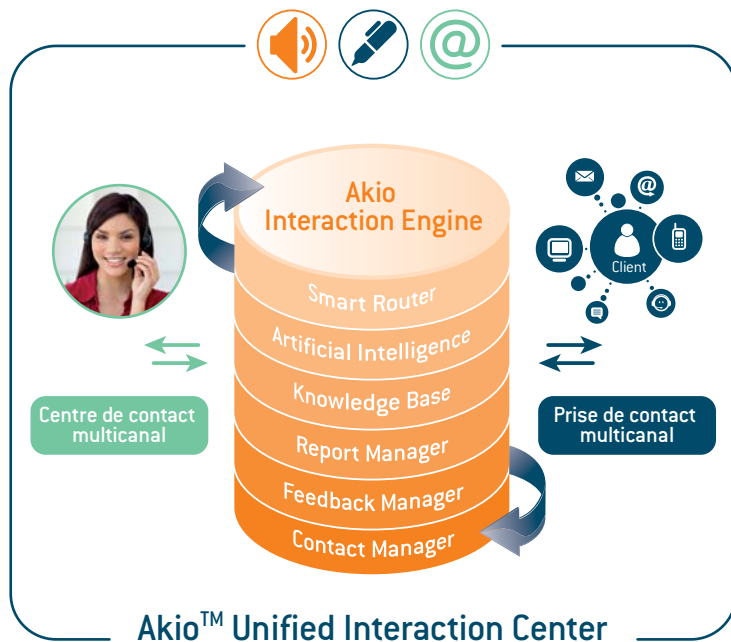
Akio Interaction Engine

Smart Router

Artificial Intelligence

Knowledge Base

Report Manager

Feedback Manager

Contact Manager

Client

Centre de contact multicanal

Prise de contact multicanal

Akio$^{TM}$ Unified Interaction Center